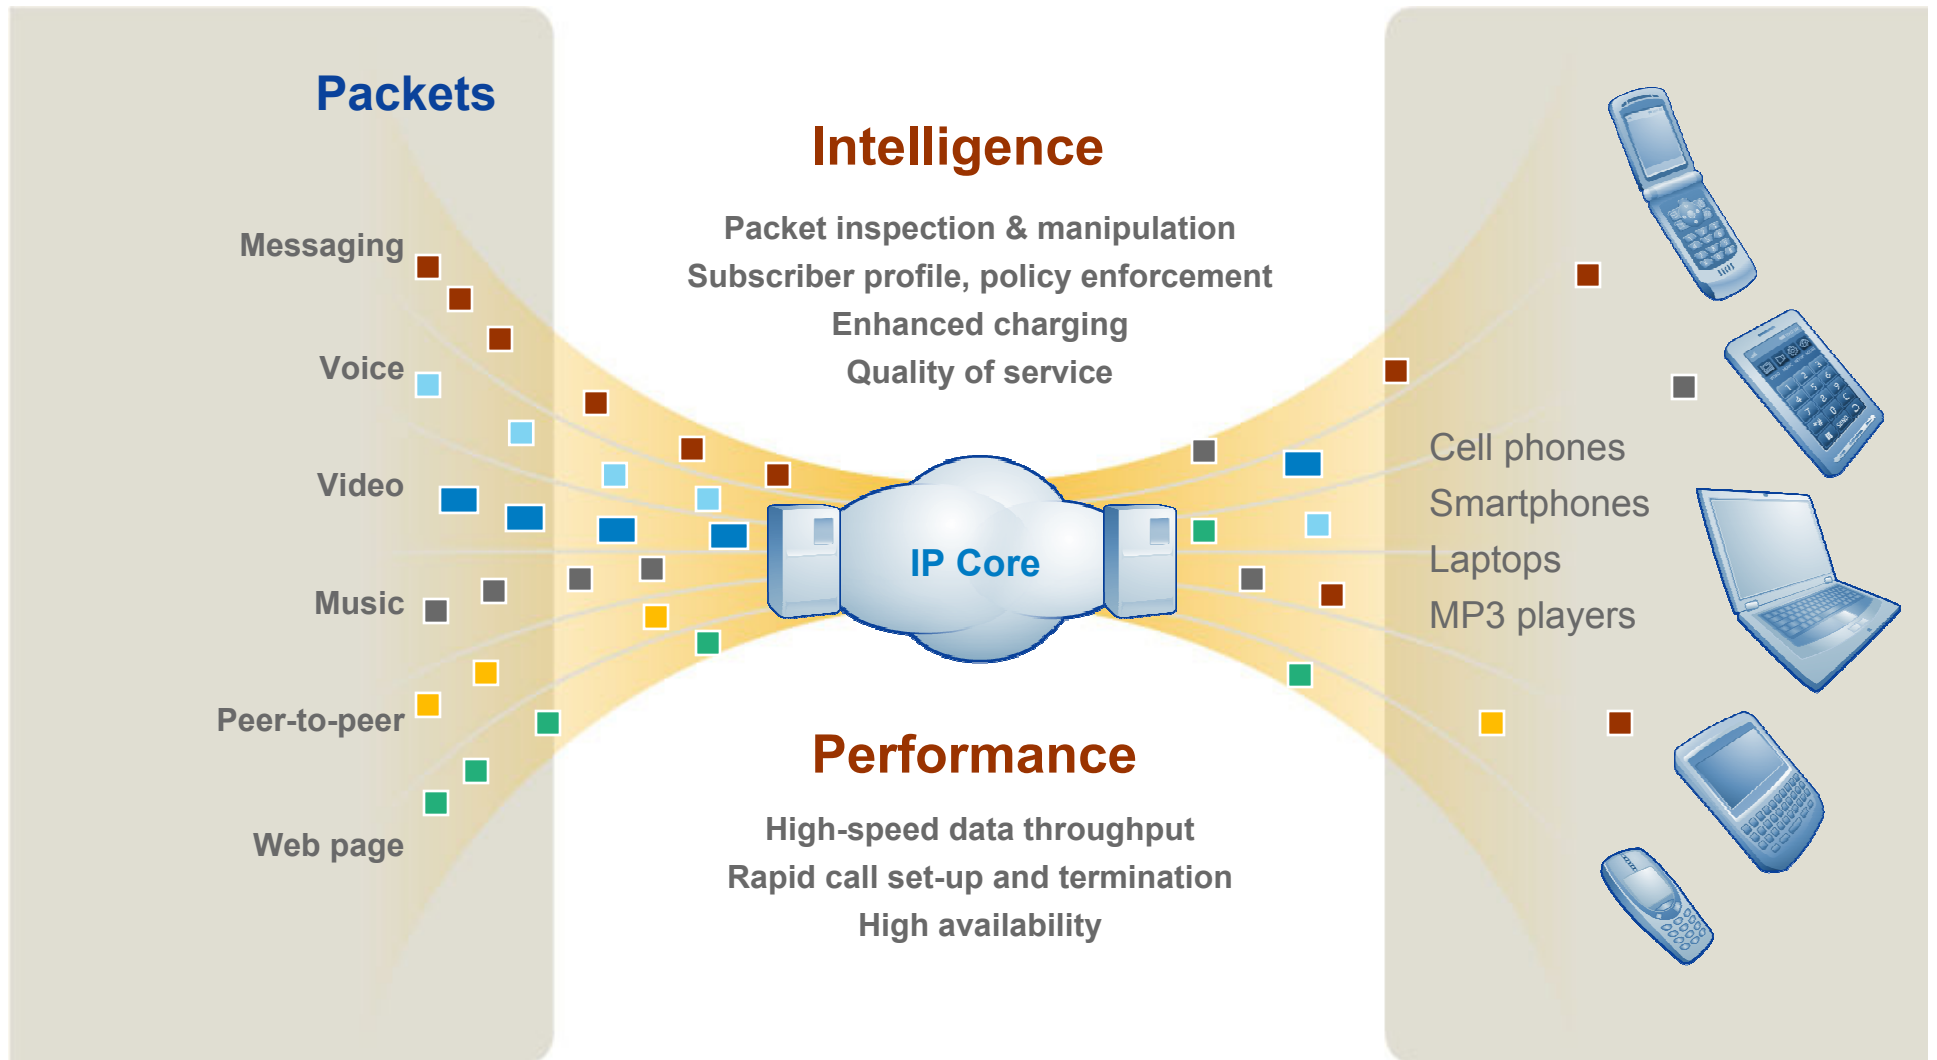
Packets

Messaging

Voice

Video

Music

Peer-to-peer

Web page

Intelligence

Packet inspection & manipulation
Subscriber profile, policy enforcement
Enhanced charging
Quality of service

IP Core

Performance

High-speed data throughput
Rapid call set-up and termination
High availability

Cell phones
Smartphones
Laptops
MP3 players